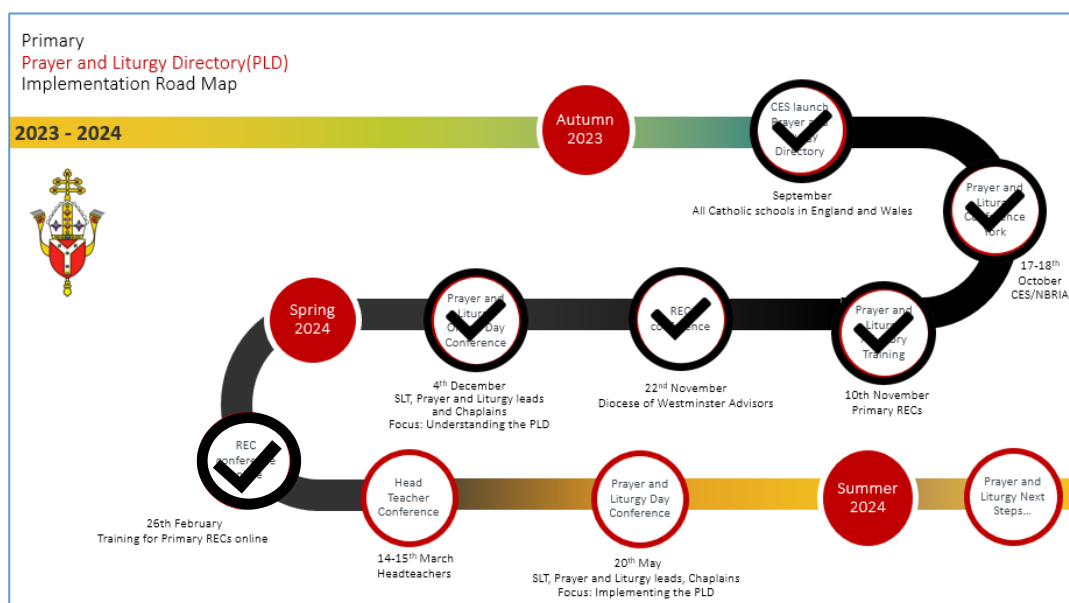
Primary
Prayer and Liturgy Directory(PLD)
Implementation Road Map

2023 - 2024

Autumn 2023

CES launch Prayer a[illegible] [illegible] Directory

September
All Catholic schools in England and Wales

Prayer and Litur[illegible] C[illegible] York

17-18th October
CES/NBRIA

Prayer and Litur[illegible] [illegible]ry Training

10th November
Primary RECs

REC c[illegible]

22nd November
Diocese of Westminster Advisors

Prayer and Litur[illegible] O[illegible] Day Conference

4th December
SLT, Prayer and Liturgy leads and Chaplains
Focus: Understanding the PLD

Spring 2024

REC conferen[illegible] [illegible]ne

26th February
Training for Primary RECs online

Head Teacher Conference

14-15th March
Headteachers

Prayer and Liturgy Day Conference

20th May
SLT, Prayer and Liturgy leads, Chaplains
Focus: Implementing the PLD

Summer 2024

Prayer and Liturgy Next Steps...